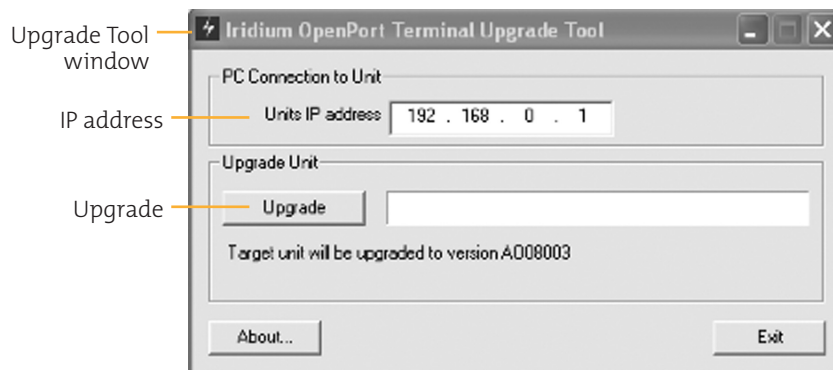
Upgrade Tool window

IP address

Upgrade

Iridium OpenPort Terminal Upgrade Tool

PC Connection to Unit

Units IP address 192 . 168 . 0 . 1

Upgrade Unit

Upgrade

Target unit will be upgraded to version AO08003

About...

Exit